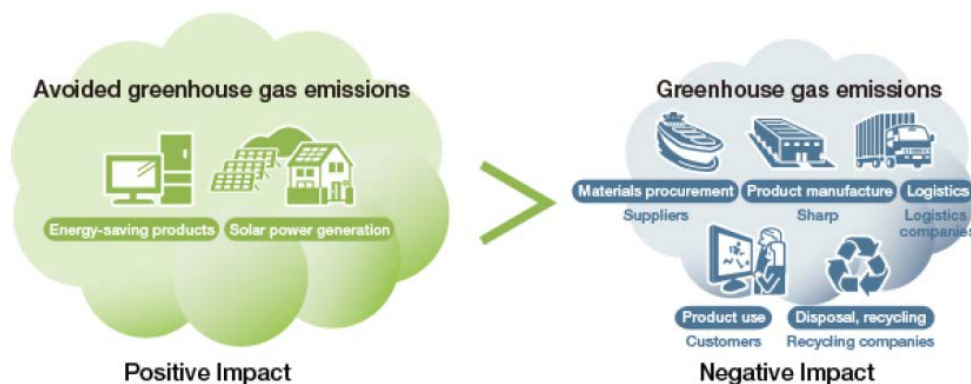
Avoided greenhouse gas emissions

Energy-saving products

Solar power generation

Positive Impact

Greenhouse gas emissions

Materials procurement
Suppliers

Product manufacture
Sharp

Logistics
Logistics companies

Product use
Customers

Disposal, recycling
Recycling companies

Negative Impact